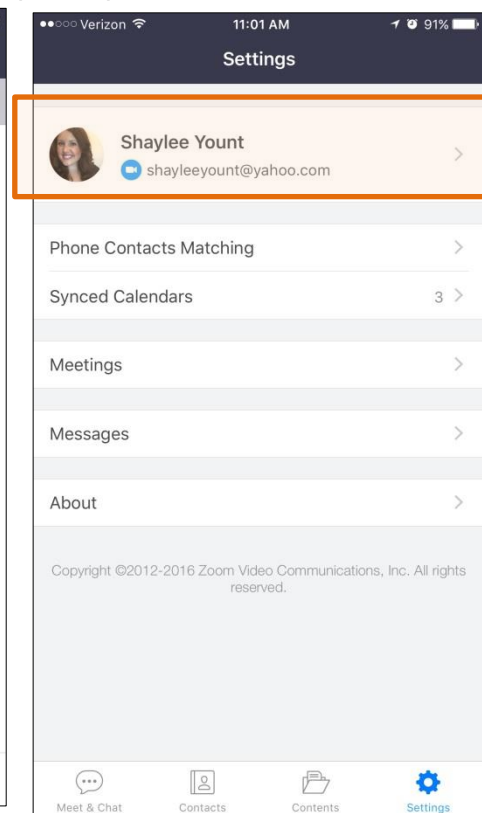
●●○○○ Verizon 11:01 AM 91%

Settings

Shaylee Yount
shayleeyount@yahoo.com

Phone Contacts Matching

Synced Calendars 3

Meetings

Messages

About

Copyright ©2012-2016 Zoom Video Communications, Inc. All rights reserved.

Meet & Chat
Contacts
Contents
Settings